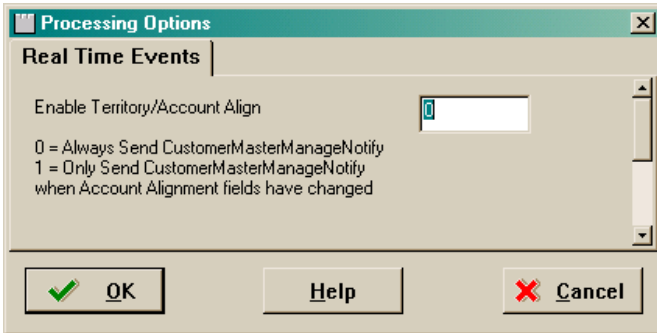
Processing Options

Real Time Events

Enable Territory/Account Align

0

0 = Always Send CustomerMasterManageNotify
1 = Only Send CustomerMasterManageNotify when Account Alignment fields have changed

OK

Help

Cancel